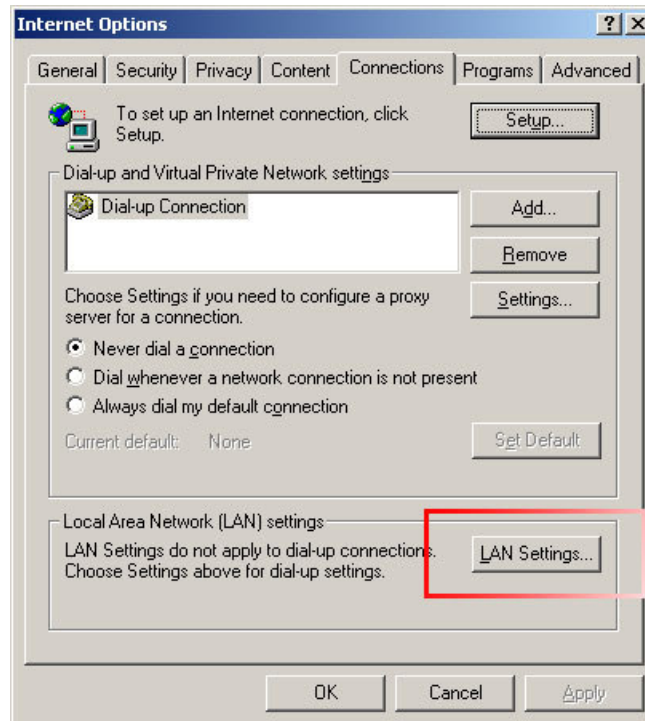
Internet Options

?

General | Security | Privacy | Content | Connections | Programs | Advanced

To set up an Internet connection, click Setup.

Setup...

Dial-up and Virtual Private Network settings

Dial-up Connection

Add...

Remove

Choose Settings if you need to configure a proxy server for a connection.

Settings...

Never dial a connection

Dial whenever a network connection is not present

Always dial my default connection

Current default: None

Set Default

Local Area Network (LAN) settings

LAN Settings do not apply to dial-up connections. Choose Settings above for dial-up settings.

LAN Settings...

OK

Cancel

Apply